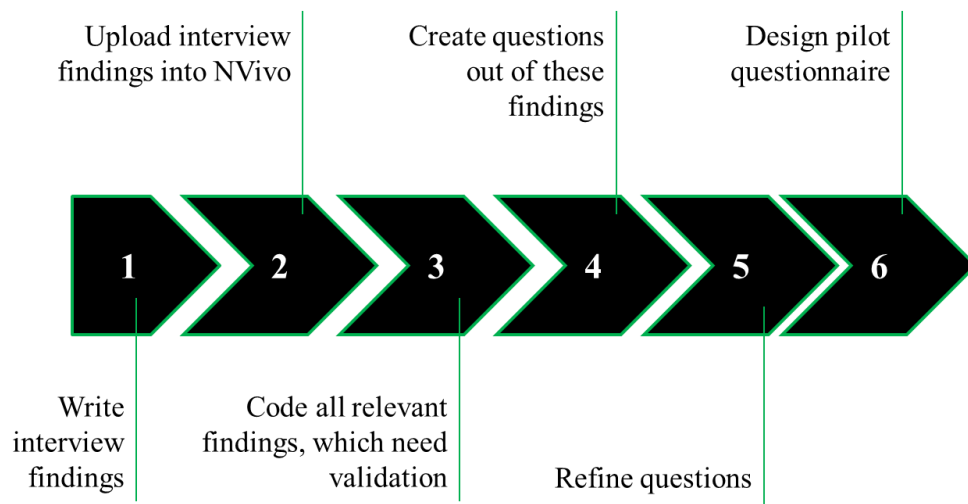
Upload interview findings into NVivo

Create questions out of these findings

Design pilot questionnaire

1

2

3

4

5

6

Write interview findings

Code all relevant findings, which need validation

Refine questions